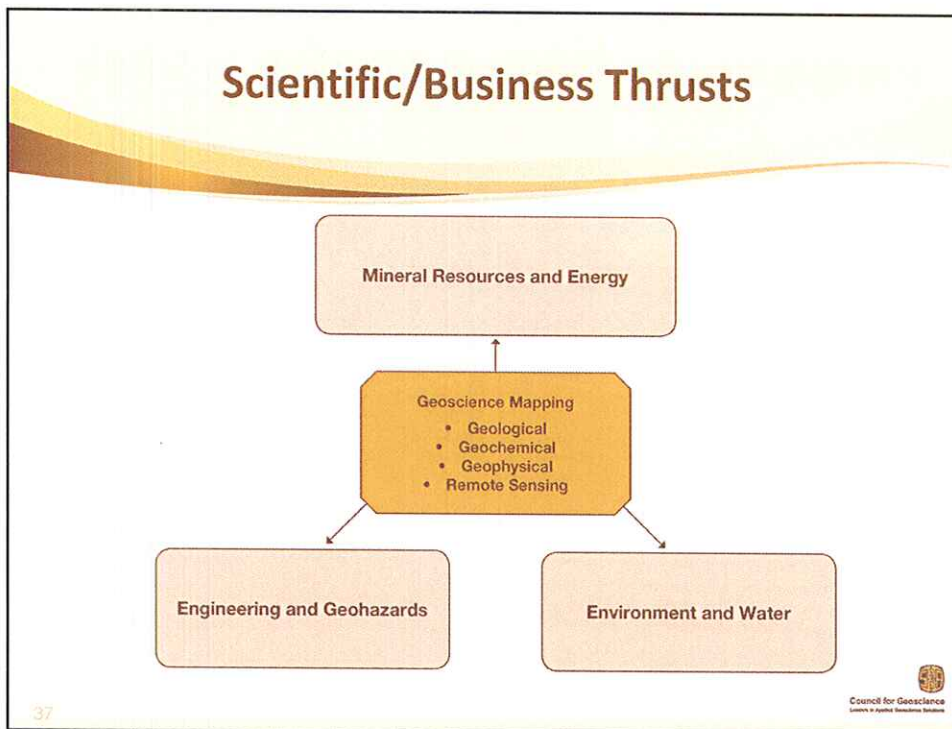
Scientific/Business Thrusts

Mineral Resources and Energy

Geoscience Mapping
• Geological
• Geochemical
• Geophysical
• Remote Sensing

Engineering and Geohazards

Environment and Water

37

Council for Geoscience
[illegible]